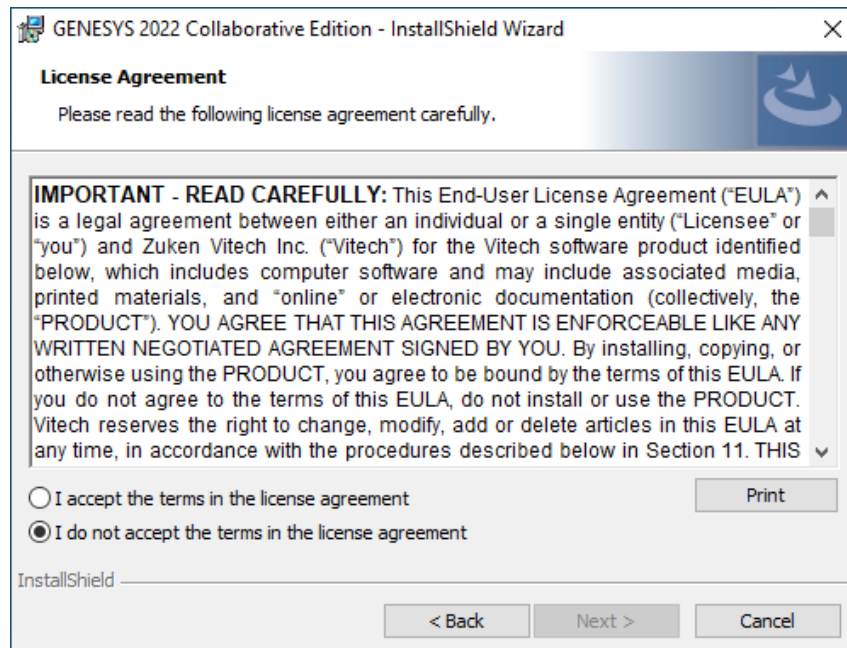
GENESYS 2022 Collaborative Edition - InstallShield Wizard

License Agreement

Please read the following license agreement carefully.

IMPORTANT - READ CAREFULLY: This End-User License Agreement ("EULA") is a legal agreement between either an individual or a single entity ("Licensee" or "you") and Zuken Vitech Inc. ("Vitech") for the Vitech software product identified below, which includes computer software and may include associated media, printed materials, and "online" or electronic documentation (collectively, the "PRODUCT"). YOU AGREE THAT THIS AGREEMENT IS ENFORCEABLE LIKE ANY WRITTEN NEGOTIATED AGREEMENT SIGNED BY YOU. By installing, copying, or otherwise using the PRODUCT, you agree to be bound by the terms of this EULA. If you do not agree to the terms of this EULA, do not install or use the PRODUCT. Vitech reserves the right to change, modify, add or delete articles in this EULA at any time, in accordance with the procedures described below in Section 11. THIS

I accept the terms in the license agreement

Print

I do not accept the terms in the license agreement

InstallShield

< Back

Next >

Cancel